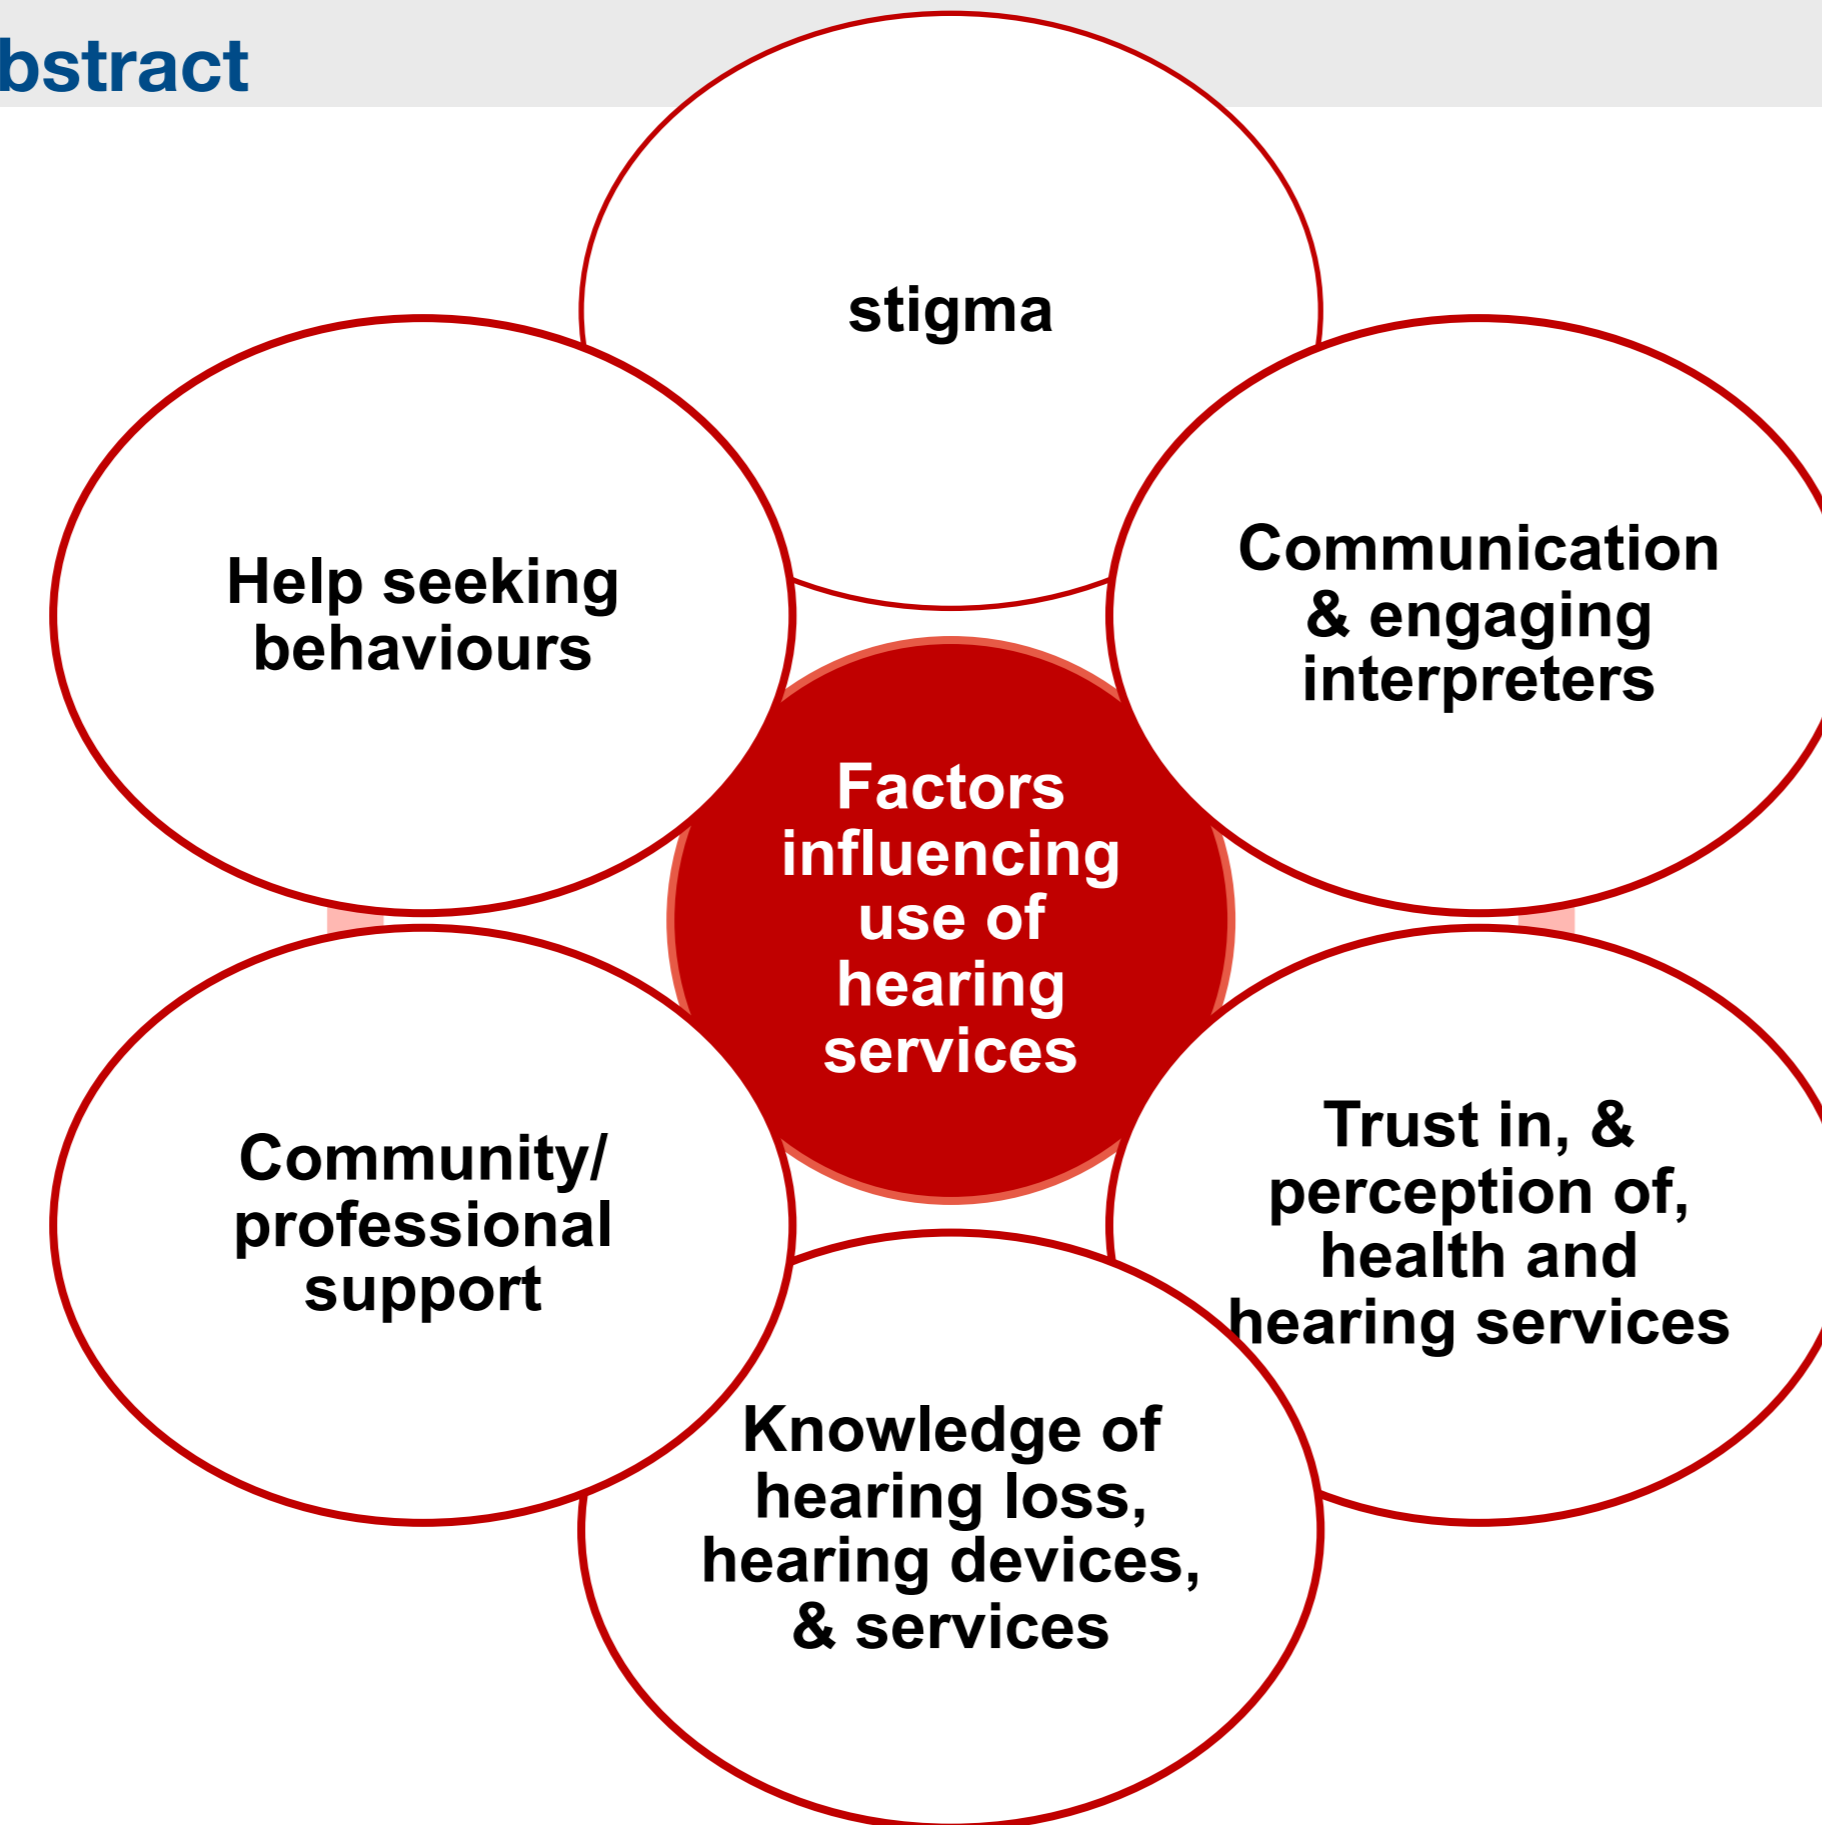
bstract

stigma

Help seeking behaviours

Communication & engaging interpreters

Factors influencing use of hearing services

Community/ professional support

Trust in, & perception of, health and hearing services

Knowledge of hearing loss, hearing devices, & services